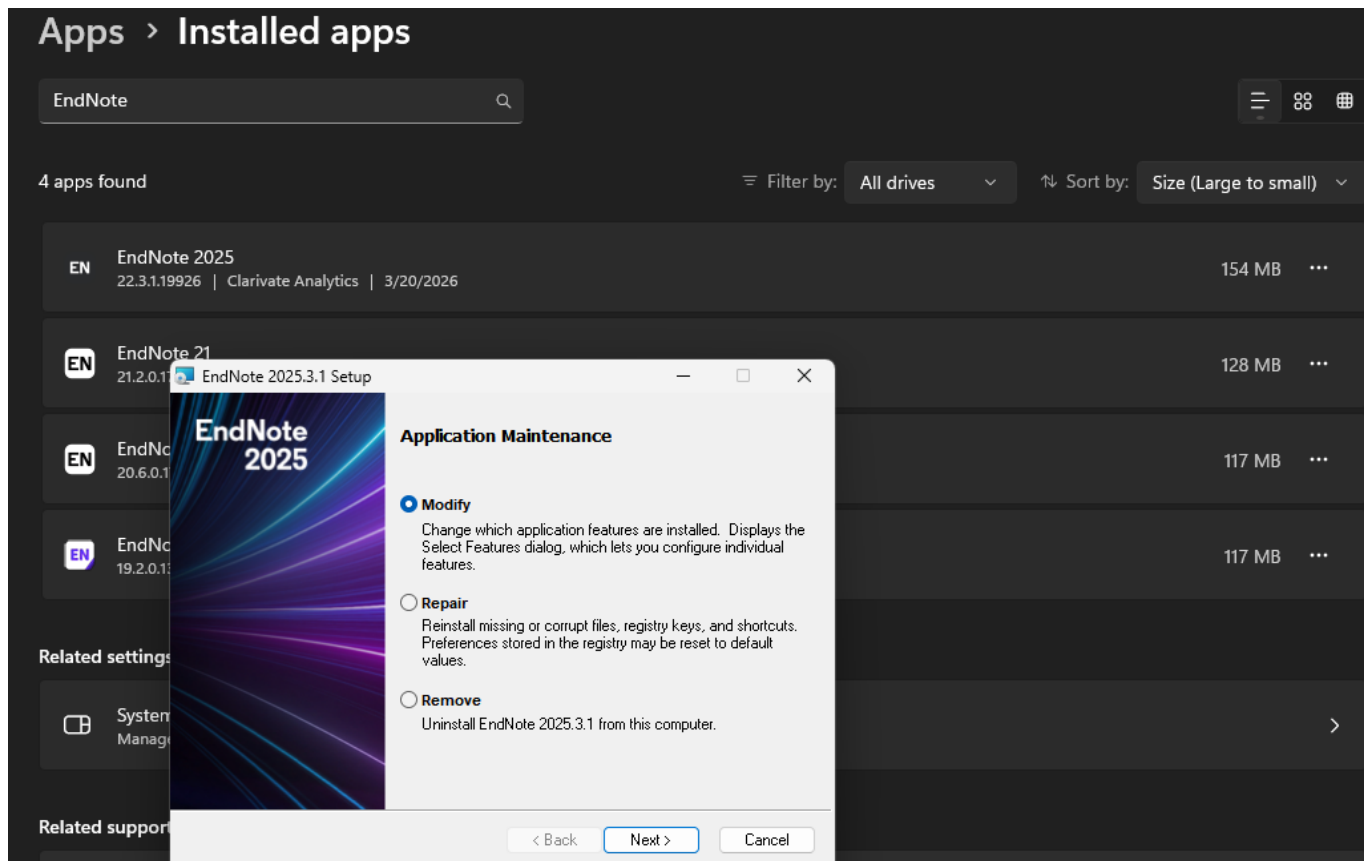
Apps > Installed apps

EndNote

4 apps found

Filter by: All drives

Sort by: Size (Large to small)

EN EndNote 2025
22.3.1.19926 | Clarivate Analytics | 3/20/2026
154 MB ···

EN EndNote 21
21.2.0.1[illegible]
128 MB ···

EN EndNo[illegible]
20.6.0.1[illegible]
117 MB ···

EN EndNo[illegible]
19.2.0.1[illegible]
117 MB ···

Related setting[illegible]

Syster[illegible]
Manag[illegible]

Related support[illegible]

EndNote 2025.3.1 Setup

EndNote 2025

Application Maintenance

Modify
Change which application features are installed. Displays the Select Features dialog, which lets you configure individual features.

Repair
Reinstall missing or corrupt files, registry keys, and shortcuts. Preferences stored in the registry may be reset to default values.

Remove
Uninstall EndNote 2025.3.1 from this computer.

< Back Next > Cancel